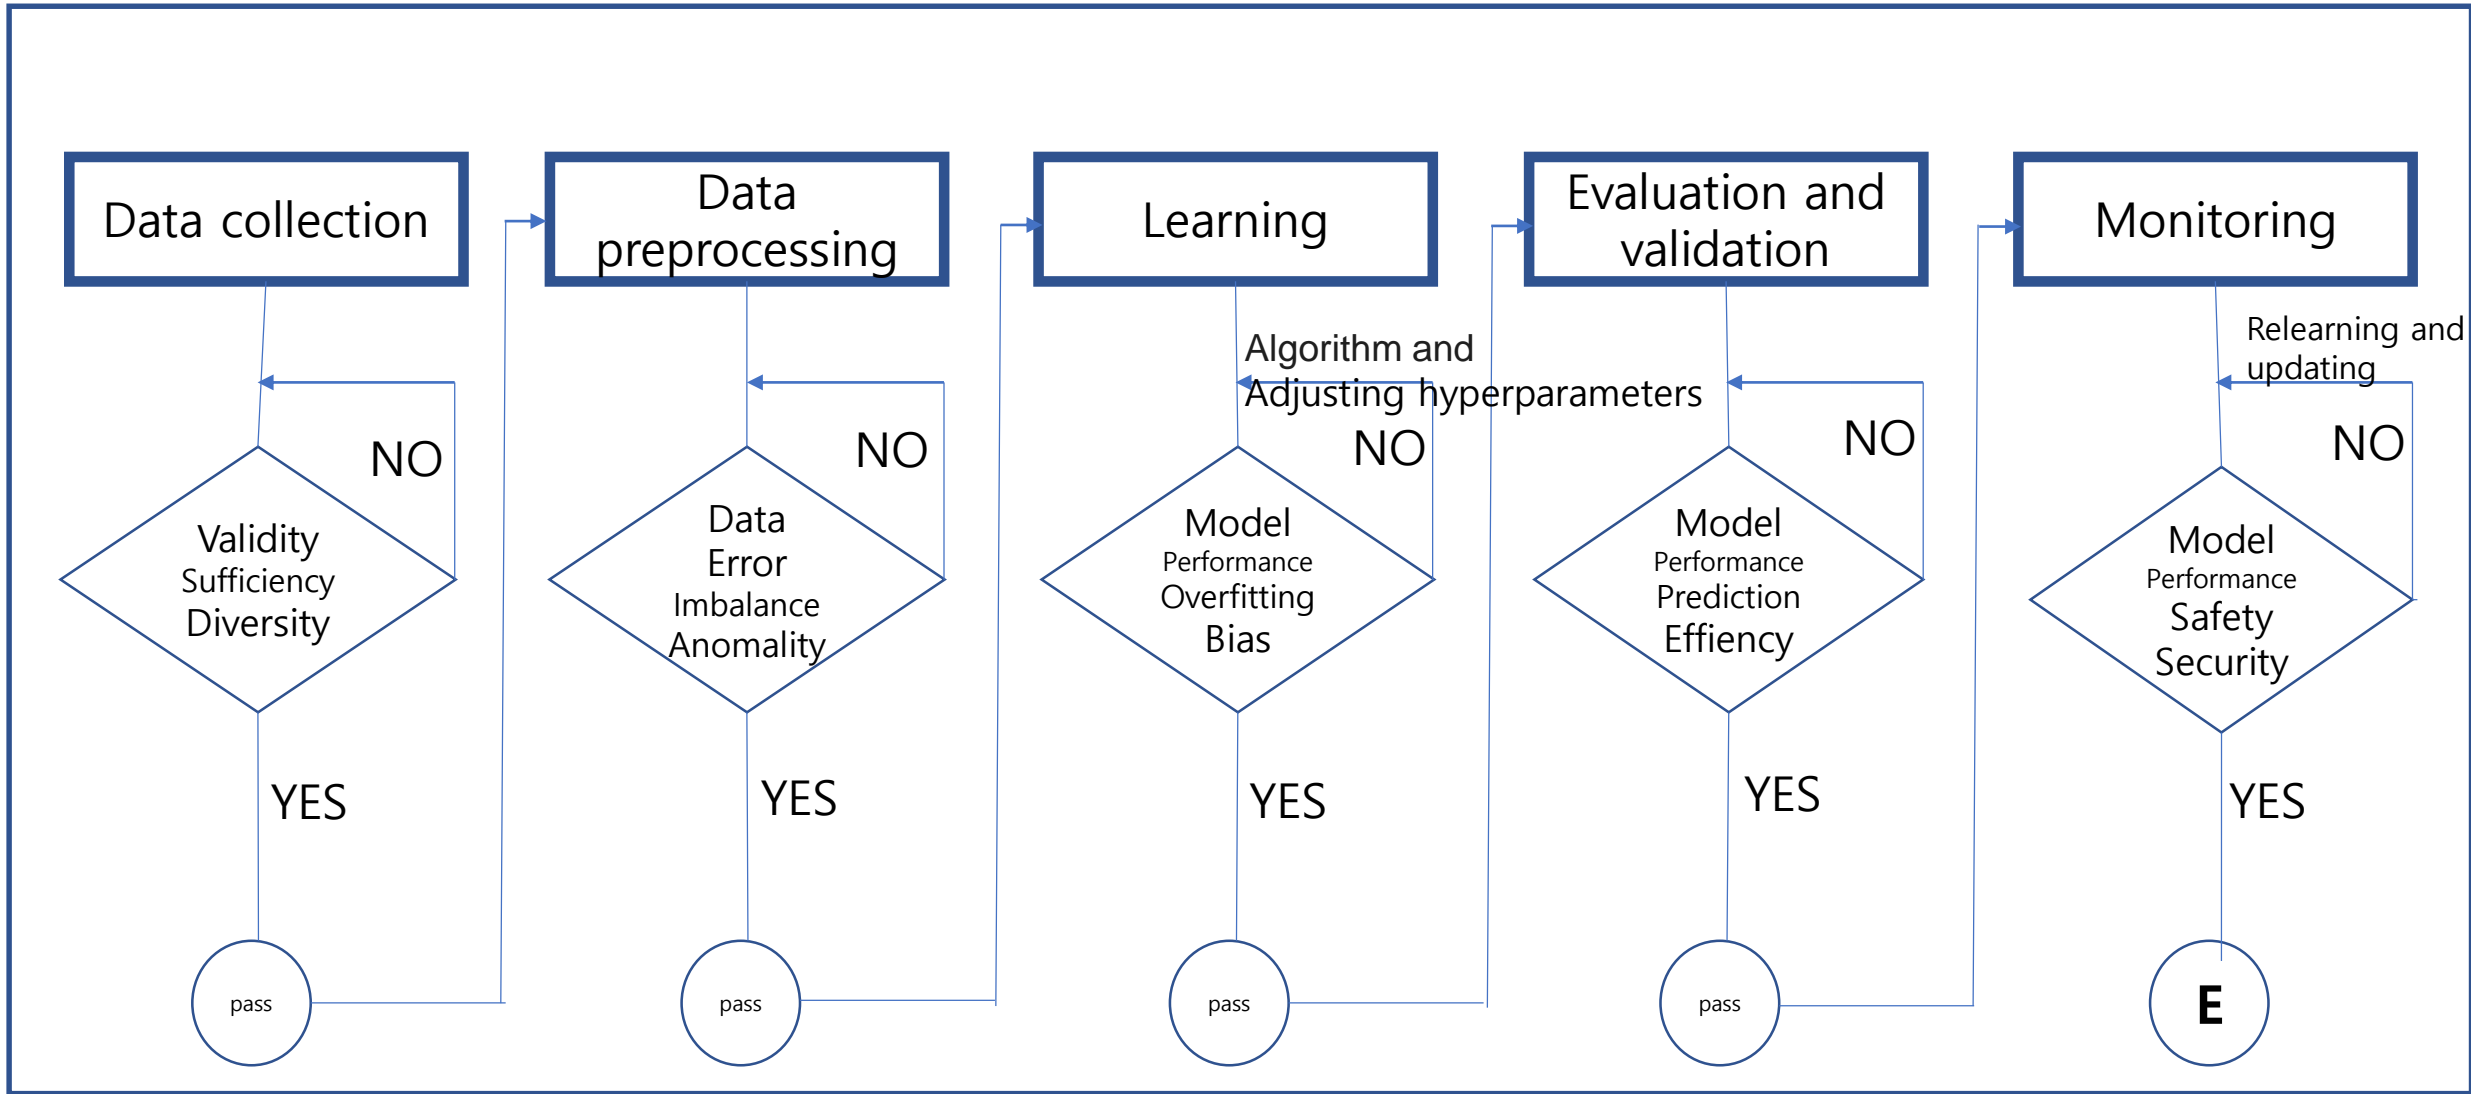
Data collection

Data preprocessing

Learning

Evaluation and validation

Monitoring

NO

Validity
Sufficiency
Diversity

YES

pass

NO

Data
Error
Imbalance
Anomality

YES

pass

Algorithm and
Adjusting hyperparameters

NO

Model
Performance
Overfitting
Bias

YES

pass

NO

Model
Performance
Prediction
Effiency

YES

pass

Relearning and
updating

NO

Model
Performance
Safety
Security

YES

E